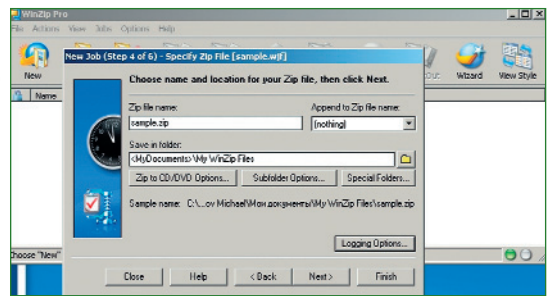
WinZip Pro

File Actions View Jobs Options Help

New

Out Wizard View Style

Name

New Job (Step 4 of 6) - Specify Zip File [sample.wjf]

Choose name and location for your Zip file, then click Next.

Zip file name:
sample.zip

Append to Zip file name:
[nothing]

Save in folder:
<MyDocuments>\My WinZip Files

Zip to CD/DVD Options...

Subfolder Options...

Special Folders...

Sample name: C:\...ov Michael\Мои документы\My WinZip Files\sample.zip

Logging Options...

Close Help < Back Next > Finish

Choose "New"